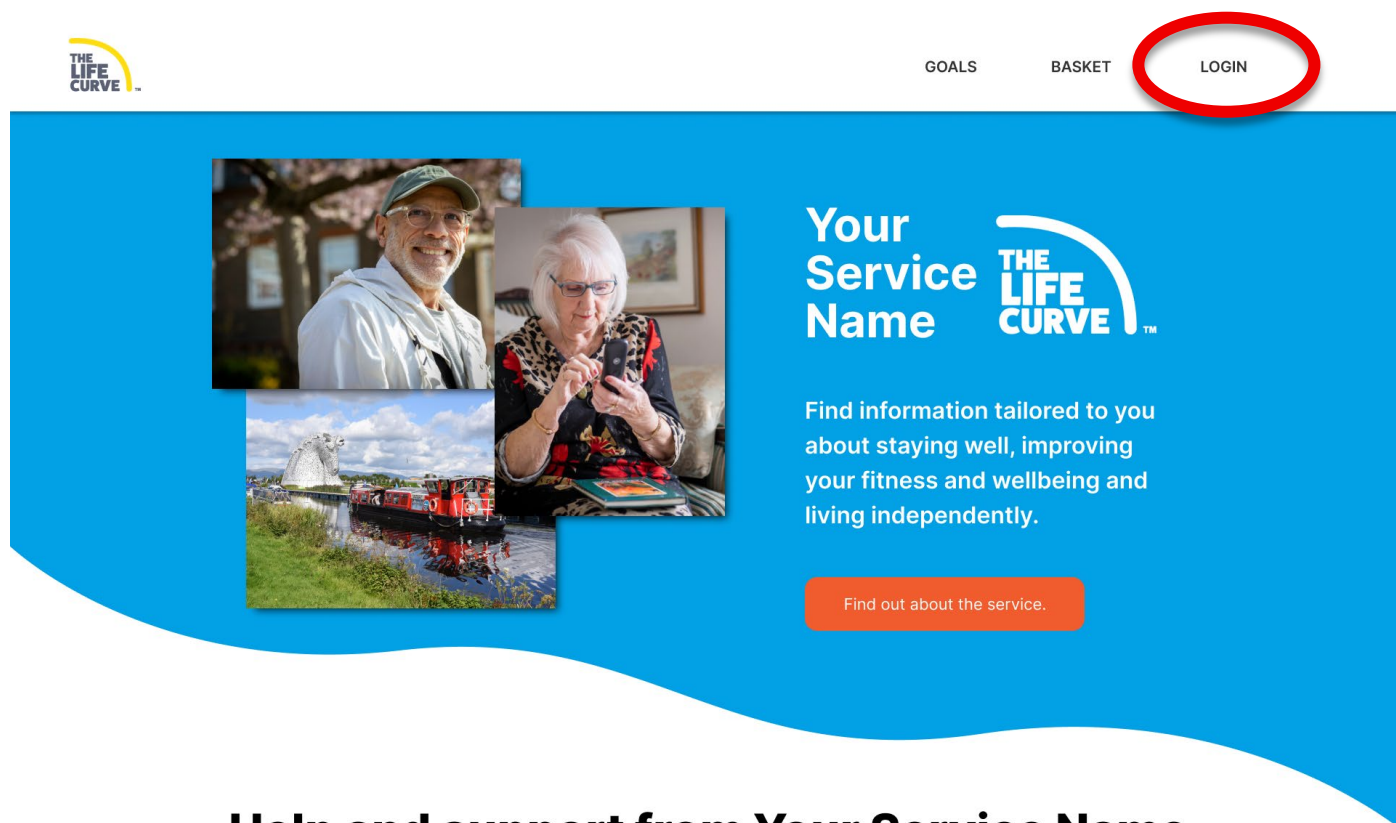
THE LIFE CURVE ™

GOALS

BASKET

LOGIN

Your Service Name

THE LIFE CURVE ™

Find information tailored to you about staying well, improving your fitness and wellbeing and living independently.

Find out about the service.

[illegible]